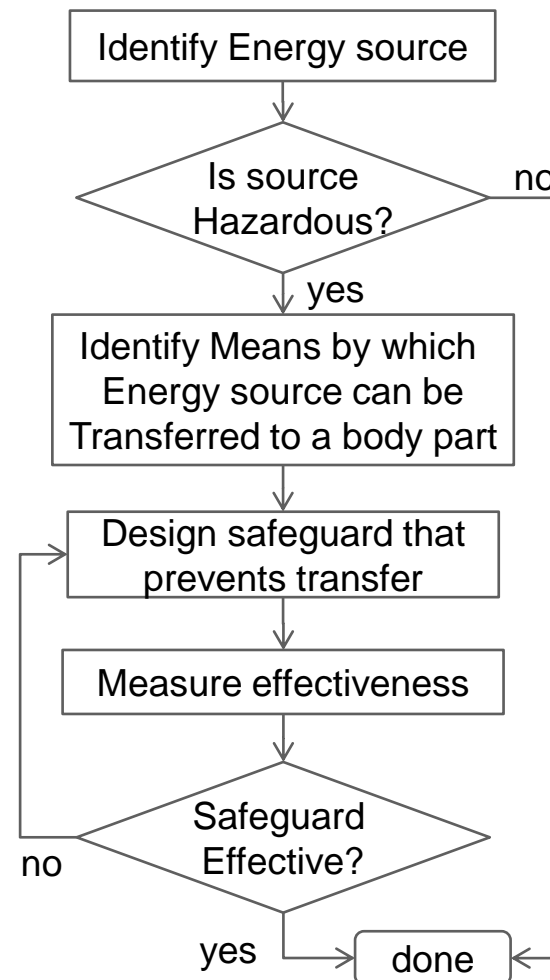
Identify Energy source

Is source Hazardous?

no

yes

Identify Means by which Energy source can be Transferred to a body part

Design safeguard that prevents transfer

Measure effectiveness

Safeguard Effective?

no

yes

done